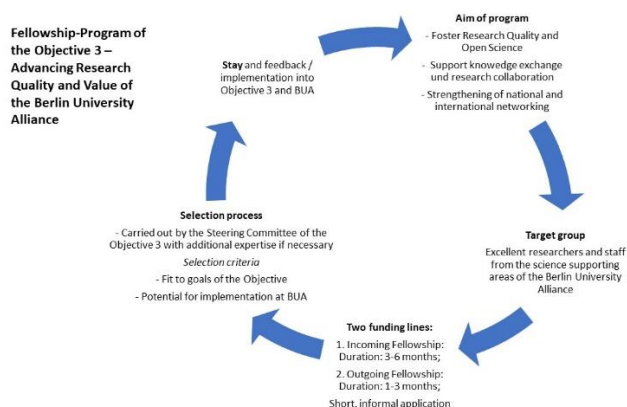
Fellowship-Program of the Objective 3 – Advancing Research Quality and Value of the Berlin University Alliance

Aim of program

- Foster Research Quality and Open Science

- Support knowedge exchange und research collaboration

- Strengthening of national and international networking

Target group

Excellent researchers and staff from the science supporting areas of the Berlin University Alliance

Two funding lines:

1. Incoming Fellowship: Duration: 3-6 months;

2. Outgoing Fellowship: Duration: 1-3 months;

Short, informal application

Selection process

- Carried out by the Steering Committee of the Objective 3 with additional expertise if necessary

Selection criteria

- Fit to goals of the Objective

- Potential for implementation at BUA

Stay and feedback / implementation into Objective 3 and BUA